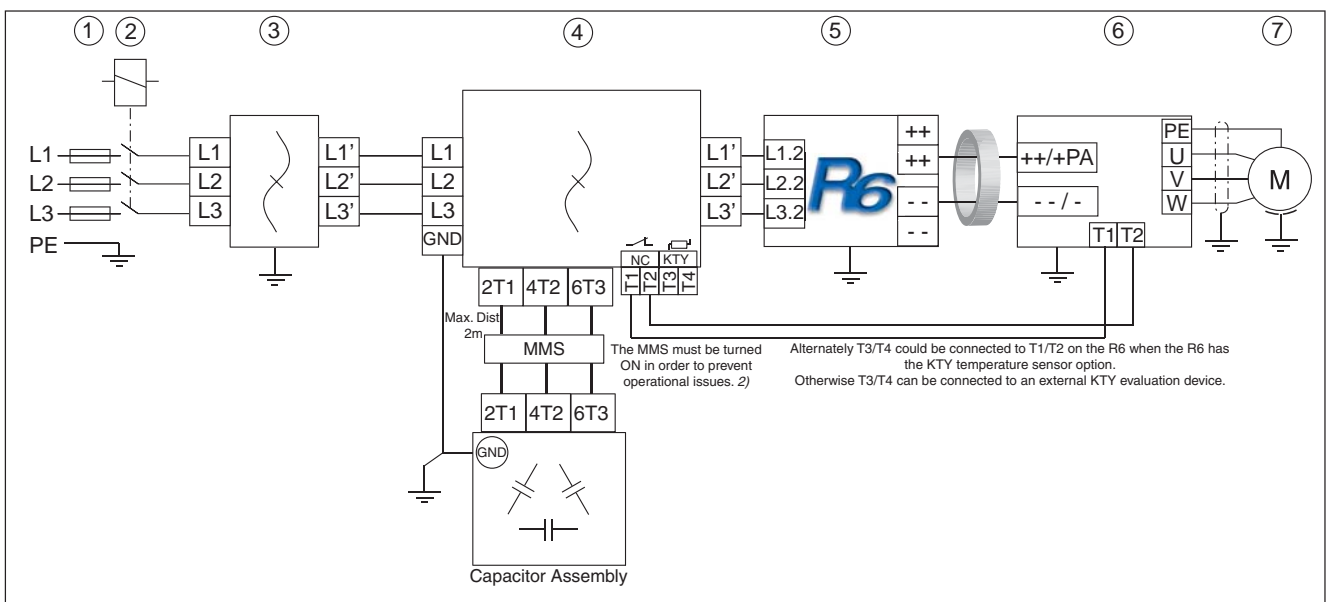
① ② ③ ④ ⑤ ⑥ ⑦

L1
L2
L3
PE

L1
L2
L3

L1'
L2'
L3'

L1
L2
L3
GND

L1'
L2'
L3'

L1.2
L2.2
L3.2

R6

++
++
- -
- -

++/+PA
- - / -

PE
U
V
W

M

T1 T2

NC KTY
T1 T2 T3 T4

2T1 4T2 6T3

Max. Dist. 2m

MMS

2T1 4T2 6T3

GND

Capacitor Assembly

The MMS must be turned ON in order to prevent operational issues. 2)

Alternately T3/T4 could be connected to T1/T2 on the R6 when the R6 has the KTY temperature sensor option.
Otherwise T3/T4 can be connected to an external KTY evaluation device.